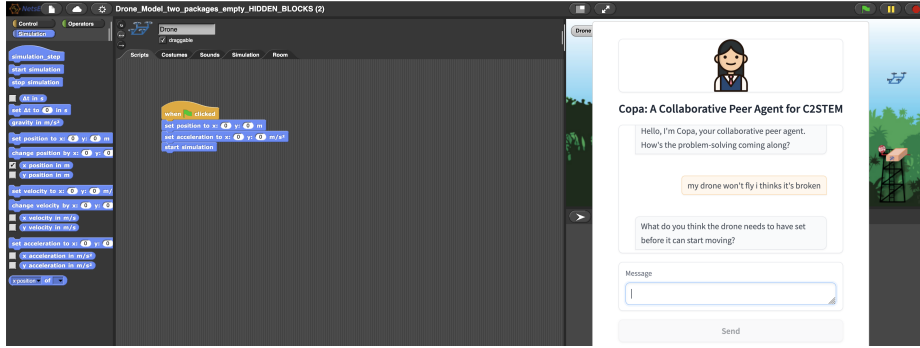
Drone_Model_two_packages_empty_HIDDEN_BLOCKS (2)

Control
Operators
Simulation

simulation_step
start simulation
stop simulation
Δt in s
set Δt to 0 in s
gravity in m/s²
set position to x: 0 y: 0 m
change position by x: 0 y: 0
x position in m
y position in m
set velocity to x: 0 y: 0 m/
change velocity by x: 0 y: 0
x velocity in m/s
y velocity in m/s
set acceleration to x: 0 y: 0
x acceleration in m/s²
y acceleration in m/s²
x position of

Drone
draggable
Scripts
Costumes
Sounds
Simulation
Room

when clicked
set position to x: 0 y: 0 m
set acceleration to x: 0 y: 0 m/s²
start simulation

Drone

Copa: A Collaborative Peer Agent for C2STEM

Hello, I'm Copa, your collaborative peer agent. How's the problem-solving coming along?

my drone won't fly i thinks it's broken

What do you think the drone needs to have set before it can start moving?

Message

Send